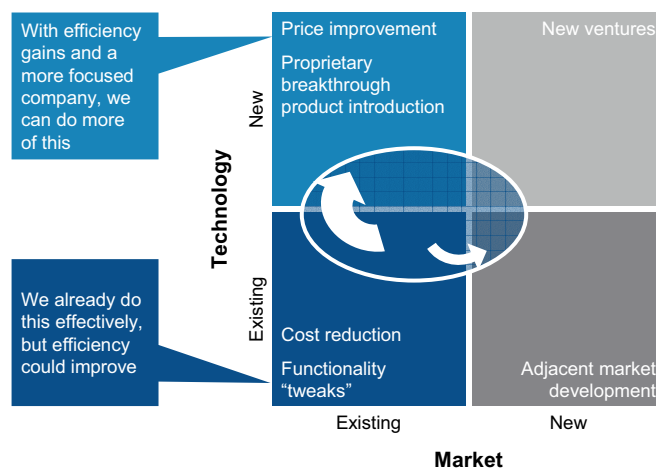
With efficiency gains and a more focused company, we can do more of this

Price improvement

Proprietary breakthrough product introduction

New ventures

Technology

New

Existing

We already do this effectively, but efficiency could improve

Cost reduction

Functionality "tweaks"

Adjacent market development

Existing

New

Market